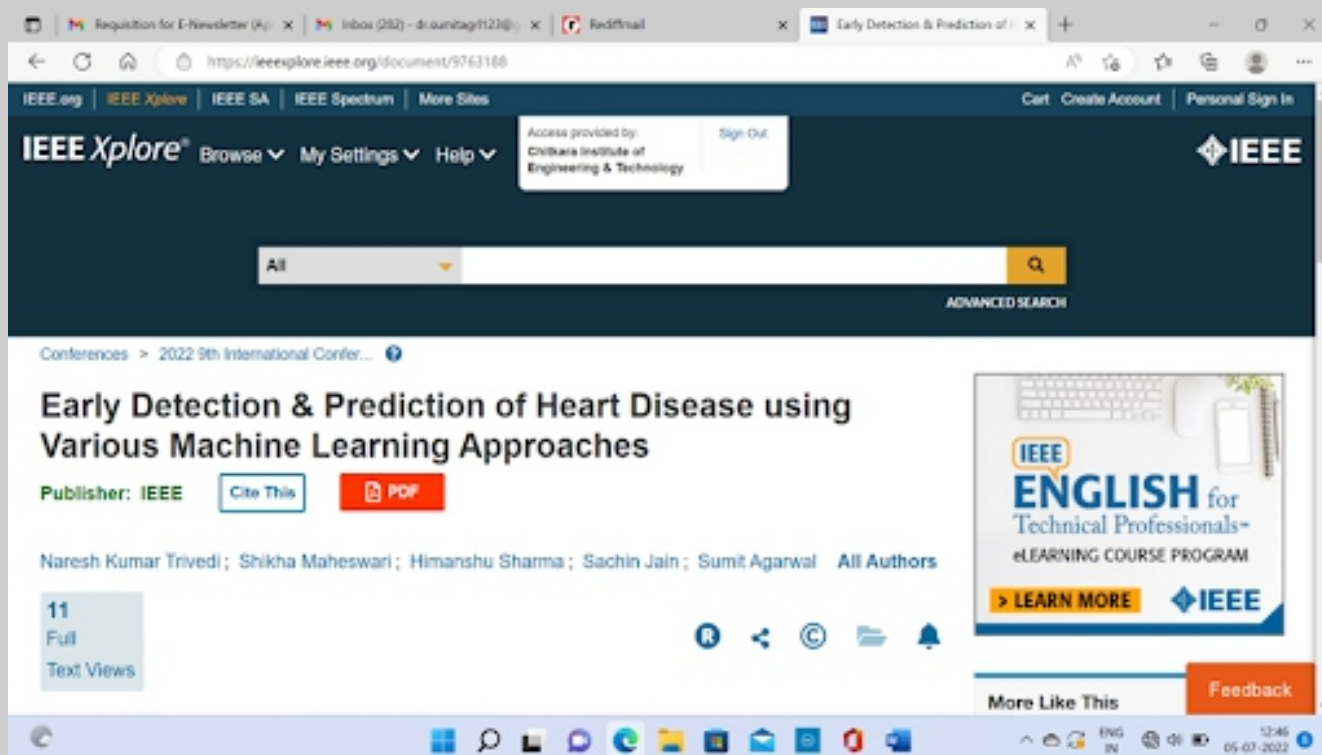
Requisition for E-Newsletter (Ap | Inbox (282) - dr.sumitagrl123@ | Rediffmail | Early Detection & Prediction of

https://ieeexplore.ieee.org/document/9763188

IEEE.org | IEEE Xplore | IEEE SA | IEEE Spectrum | More Sites

Cart Create Account | Personal Sign In

IEEE Xplore® Browse My Settings Help

Access provided by: Chitkara Institute of Engineering & Technology

Sign Out

IEEE

All

ADVANCED SEARCH

Conferences > 2022 9th International Confer...

Early Detection & Prediction of Heart Disease using Various Machine Learning Approaches

Publisher: IEEE

Cite This

PDF

Naresh Kumar Trivedi ; Shikha Maheswari ; Himanshu Sharma ; Sachin Jain ; Sumit Agarwal All Authors

11
Full
Text Views

IEEE ENGLISH for Technical Professionals™ eLEARNING COURSE PROGRAM

> LEARN MORE IEEE

More Like This

Feedback

ENG IN

12:46
05-07-2022